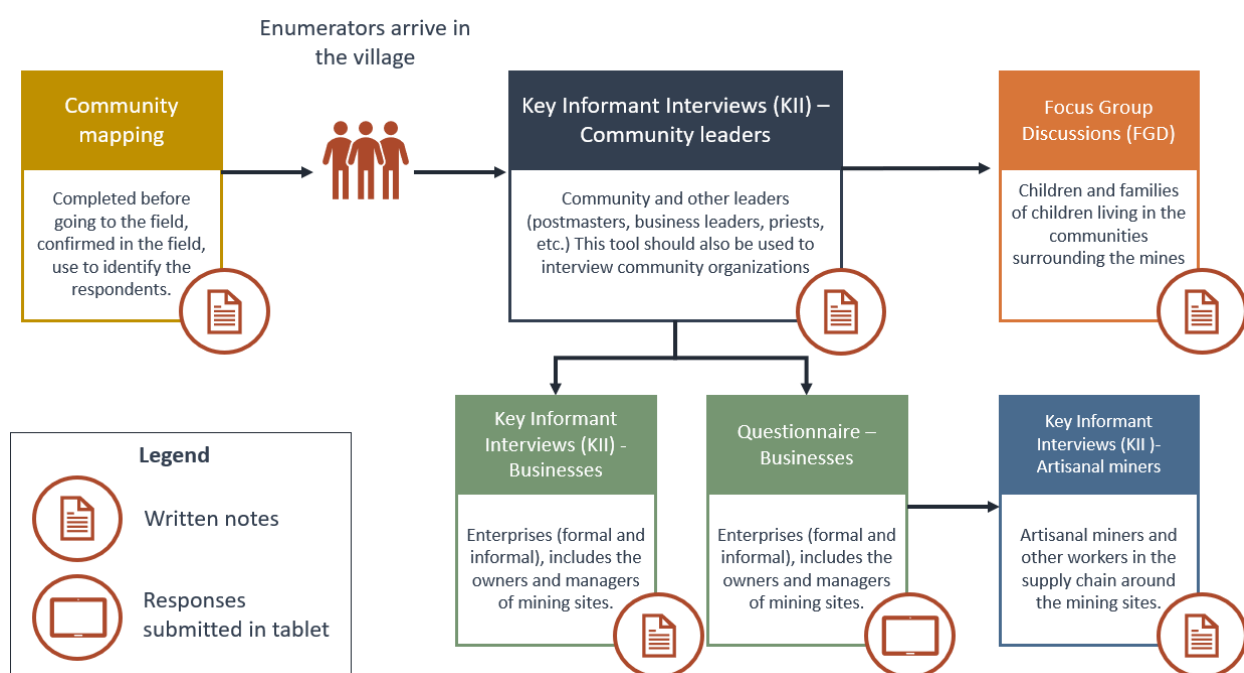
Enumerators arrive in the village

Community mapping

Completed before going to the field, confirmed in the field, use to identify the respondents.

Key Informant Interviews (KII) – Community leaders

Community and other leaders (postmasters, business leaders, priests, etc.) This tool should also be used to interview community organizations

Focus Group Discussions (FGD)

Children and families of children living in the communities surrounding the mines

Key Informant Interviews (KII) - Businesses

Enterprises (formal and informal), includes the owners and managers of mining sites.

Questionnaire – Businesses

Enterprises (formal and informal), includes the owners and managers of mining sites.

Key Informant Interviews (KII )- Artisanal miners

Artisanal miners and other workers in the supply chain around the mining sites.

Legend

Written notes

Responses submitted in tablet